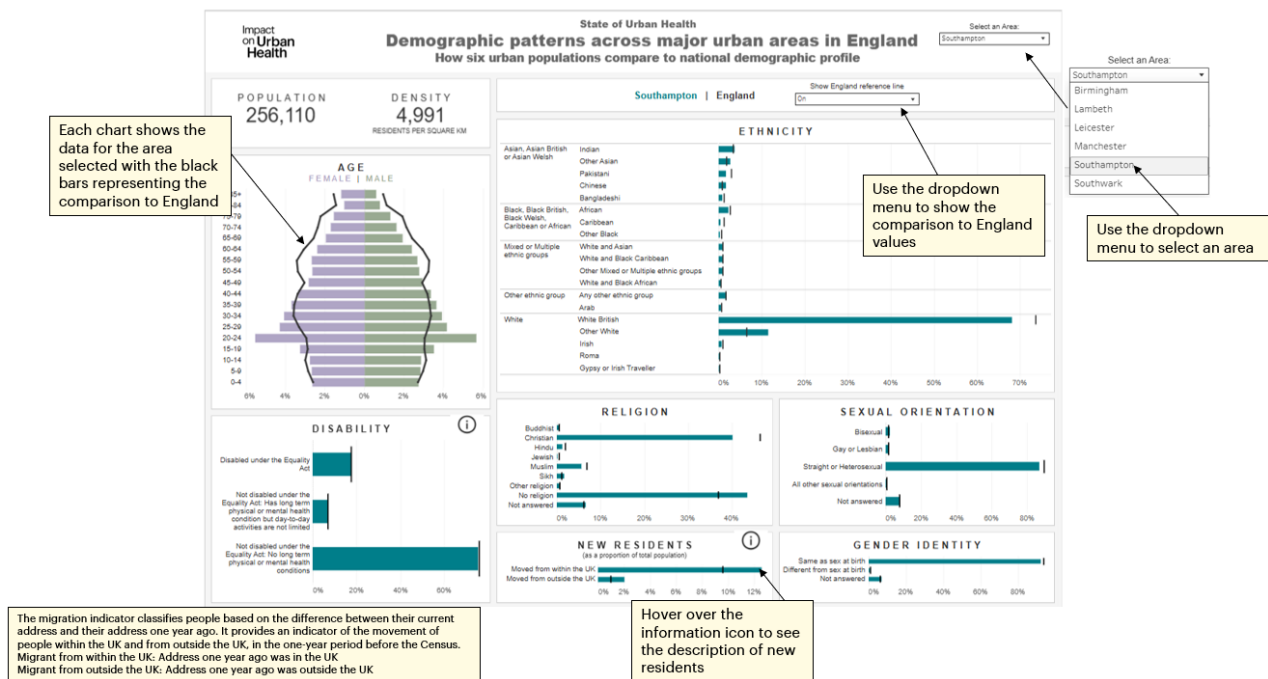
Impact on Urban Health

State of Urban Health
Demographic patterns across major urban areas in England
How six urban populations compare to national demographic profile

Select an Area:
Southampton

Select an Area:
Southampton
Birmingham
Lambeth
Leicester
Manchester
Southampton
Southwark

Use the dropdown menu to select an area

POPULATION
256,110

DENSITY
4,991
RESIDENTS PER SQUARE KM

Southampton | England

Show England reference line
On

Use the dropdown menu to show the comparison to England values

Each chart shows the data for the area selected with the black bars representing the comparison to England

AGE
FEMALE | MALE
85+
80-84
75-79
70-74
65-69
60-64
55-59
50-54
45-49
40-44
35-39
30-34
25-29
20-24
15-19
10-14
5-9
0-4
6% 4% 2% 0% 2% 4% 6%

ETHNICITY
Asian, Asian British or Asian Welsh: Indian, Other Asian, Pakistani, Chinese, Bangladeshi
Black, Black British, Black Welsh, Caribbean or African: African, Caribbean, Other Black
Mixed or Multiple ethnic groups: White and Asian, White and Black Caribbean, Other Mixed or Multiple ethnic groups, White and Black African
Other ethnic group: Any other ethnic group, Arab
White: White British, Other White, Irish, Roma, Gypsy or Irish Traveller
0% 10% 20% 30% 40% 50% 60% 70%

DISABILITY
Disabled under the Equality Act
Not disabled under the Equality Act: Has long term physical or mental health condition but day-to-day activities are not limited
Not disabled under the Equality Act: No long term physical or mental health conditions
0% 20% 40% 60%

RELIGION
Buddhist
Christian
Hindu
Jewish
Muslim
Sikh
Other religion
No religion
Not answered
0% 10% 20% 30% 40%

SEXUAL ORIENTATION
Bisexual
Gay or Lesbian
Straight or Heterosexual
All other sexual orientations
Not answered
0% 20% 40% 60% 80%

NEW RESIDENTS
(as a proportion of total population)
Moved from within the UK
Moved from outside the UK
0% 2% 4% 6% 8% 10% 12%

GENDER IDENTITY
Same as sex at birth
Different from sex at birth
Not answered
0% 20% 40% 60% 80%

The migration indicator classifies people based on the difference between their current address and their address one year ago. It provides an indicator of the movement of people within the UK and from outside the UK, in the one-year period before the Census.
Migrant from within the UK: Address one year ago was in the UK
Migrant from outside the UK: Address one year ago was outside the UK

Hover over the information icon to see the description of new residents